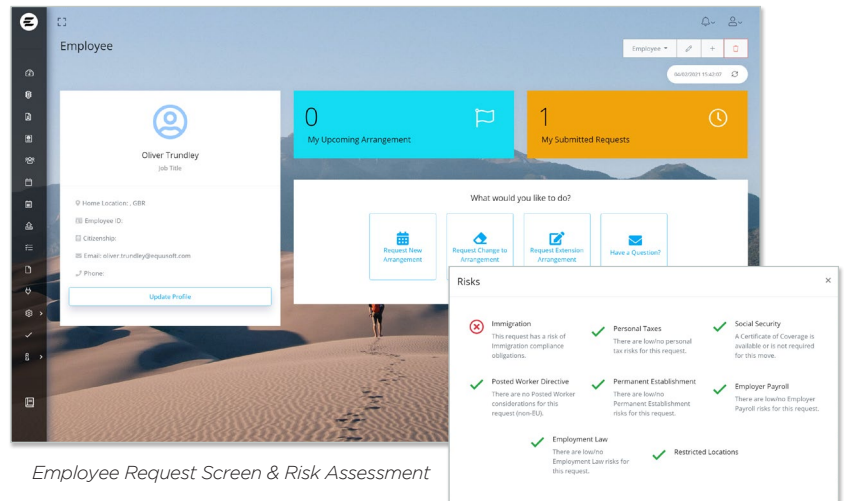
Employee

Employee

06/03/2021 11:42:07

Oliver Trundley
Job Title

Home Location: , GBR

Employee ID:

Citizenship:

Email: oliver.trundley@equusoft.com

Phone:

Update Profile

0
My Upcoming Arrangement

1
My Submitted Requests

What would you like to do?

Request New Arrangement

Request Change to Arrangement

Request Extension Arrangement

Have a Question?

Risks

Immigration
This request has a risk of Immigration compliance obligations.

Personal Taxes
There are low/no personal tax risks for this request.

Social Security
A Certificate of Coverage is available or is not required for this move.

Posted Worker Directive
There are no Posted Worker considerations for this request (non-EU).

Permanent Establishment
There are low/no Permanent Establishment risks for this request.

Employer Payroll
There are low/no Employer Payroll risks for this request.

Employment Law
There are low/no Employment Law risks for this request.

Restricted Locations

Employee Request Screen & Risk Assessment